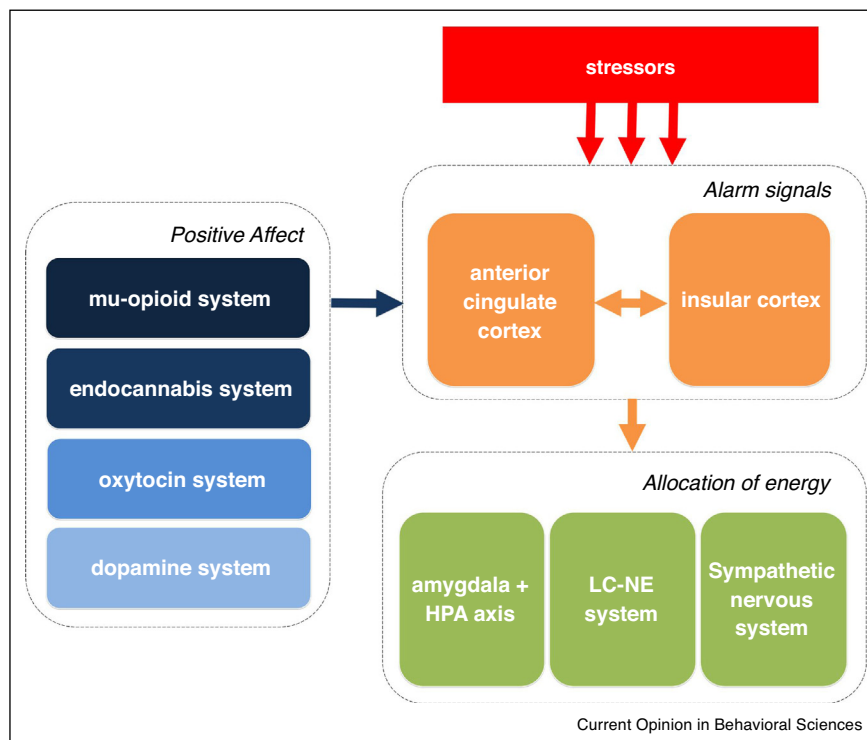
stressors

Alarm signals

anterior cingulate cortex

insular cortex

Positive Affect

mu-opioid system

endocannabis system

oxytocin system

dopamine system

Allocation of energy

amygdala + HPA axis

LC-NE system

Sympathetic nervous system

Current Opinion in Behavioral Sciences